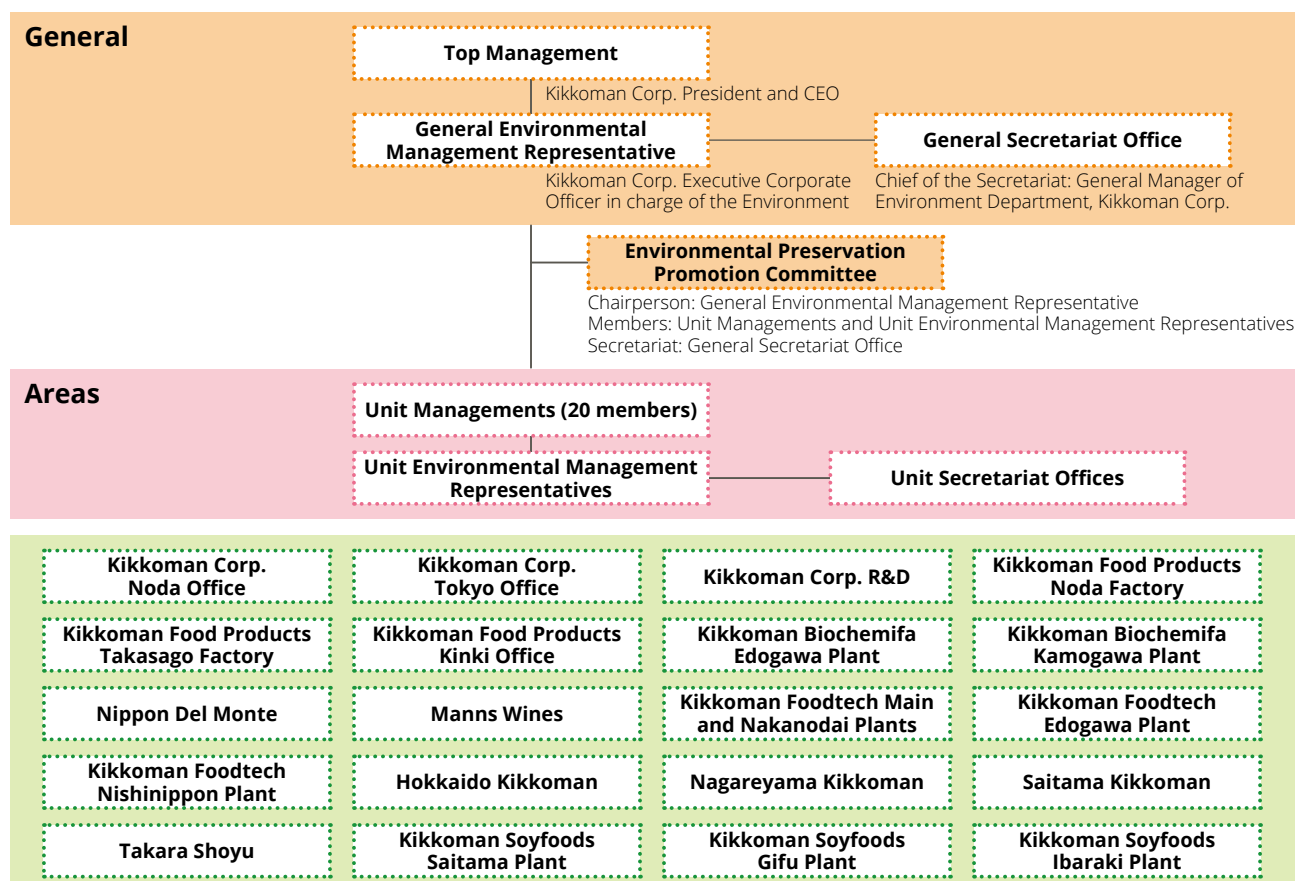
General

Top Management

Kikkoman Corp. President and CEO

General Environmental Management Representative

General Secretariat Office

Kikkoman Corp. Executive Corporate Officer in charge of the Environment

Chief of the Secretariat: General Manager of Environment Department, Kikkoman Corp.

Environmental Preservation Promotion Committee

Chairperson: General Environmental Management Representative
Members: Unit Managements and Unit Environmental Management Representatives
Secretariat: General Secretariat Office

Areas

Unit Managements (20 members)

Unit Environmental Management Representatives

Unit Secretariat Offices

| | | | |
|---|---|---|---|
| Kikkoman Corp. Noda Office | Kikkoman Corp. Tokyo Office | Kikkoman Corp. R&D | Kikkoman Food Products Noda Factory |
| Kikkoman Food Products Takasago Factory | Kikkoman Food Products Kinki Office | Kikkoman Biochemifa Edogawa Plant | Kikkoman Biochemifa Kamogawa Plant |
| Nippon Del Monte | Manns Wines | Kikkoman Foodtech Main and Nakanodai Plants | Kikkoman Foodtech Edogawa Plant |
| Kikkoman Foodtech Nishinippon Plant | Hokkaido Kikkoman | Nagareyama Kikkoman | Saitama Kikkoman |
| Takara Shoyu | Kikkoman Soyfoods Saitama Plant | Kikkoman Soyfoods Gifu Plant | Kikkoman Soyfoods Ibaraki Plant |